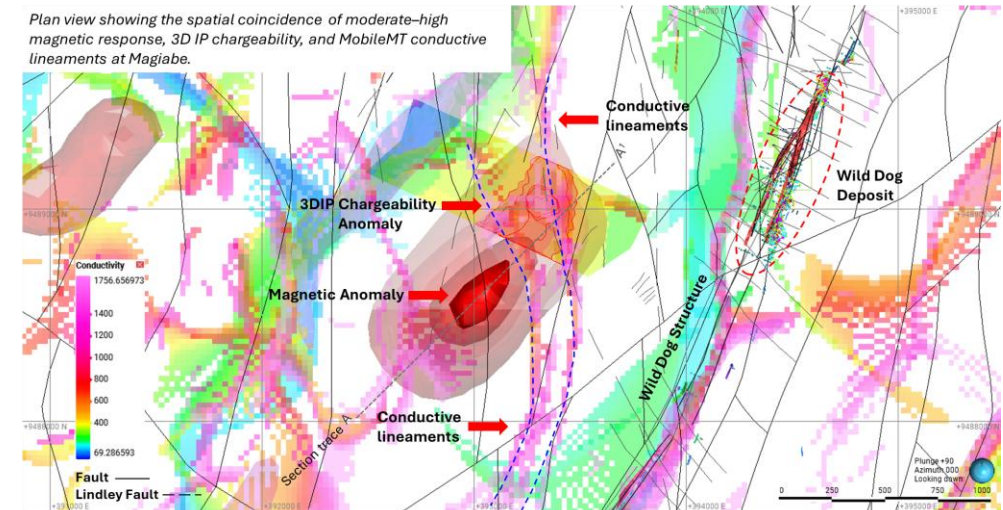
Plan view showing the spatial coincidence of moderate–high magnetic response, 3D IP chargeability, and MobileMT conductive lineaments at Magiabe.

+394000 E

+395000 E

Conductive lineaments

A'

Wild Dog Deposit

3DIP Chargeability Anomaly

+9489000 N

Conductivity

1756.656973

1400

1200

1000

800

600

400

200

69.286593

Magnetic Anomaly

Wild Dog Structure

Section trace A

Conductive lineaments

+9488000 N

+9488000 N

Fault

Lindley Fault

+392000 E

+393000 E

+394000 E

+395000 E

Plunge +90
Azimuth 000
Looking down

0 250 500 750 1000